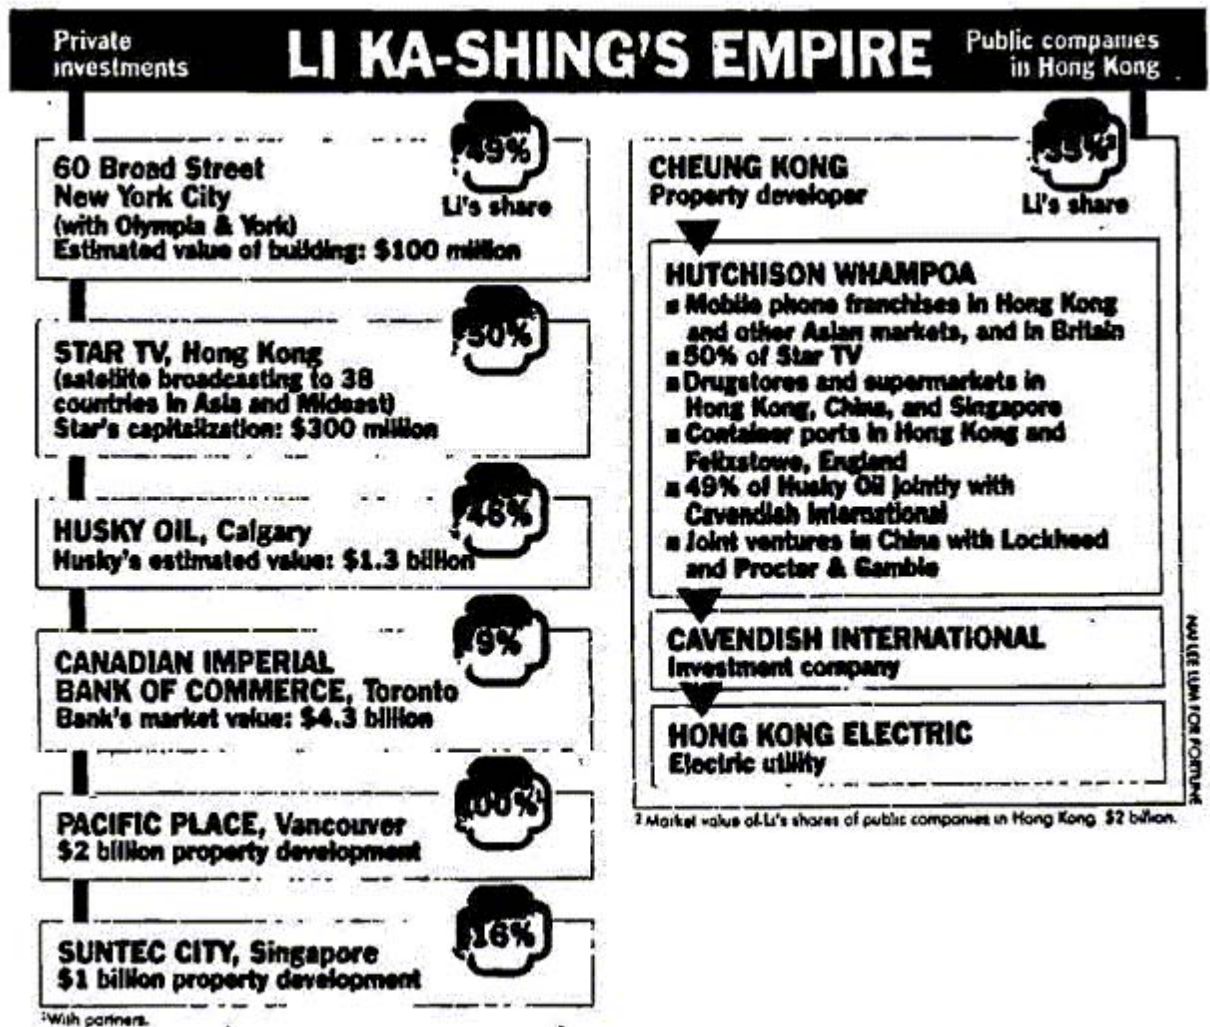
Private investments

LI KA-SHING'S EMPIRE

Public companies in Hong Kong

49%
Li's share
60 Broad Street
New York City
(with Olympia & York)
Estimated value of building: $100 million

50%
STAR TV, Hong Kong
(satellite broadcasting to 38 countries in Asia and Mideast)
Star's capitalization: $300 million

46%
HUSKY OIL, Calgary
Husky's estimated value: $1.3 billion

9%
CANADIAN IMPERIAL BANK OF COMMERCE, Toronto
Bank's market value: $4.3 billion

100%
PACIFIC PLACE, Vancouver
$2 billion property development

16%
SUNTEC CITY, Singapore
$1 billion property development

¹With partners.

35%²
Li's share
CHEUNG KONG
Property developer

HUTCHISON WHAMPOA
■ Mobile phone franchises in Hong Kong and other Asian markets, and in Britain
■ 50% of Star TV
■ Drugstores and supermarkets in Hong Kong, China, and Singapore
■ Container ports in Hong Kong and Felixstowe, England
■ 49% of Husky Oil jointly with Cavendish International
■ Joint ventures in China with Lockheed and Procter & Gamble

CAVENDISH INTERNATIONAL
Investment company

HONG KONG ELECTRIC
Electric utility

² Market value of Li's shares of public companies in Hong Kong: $2 billion.

NAI LEE LUM FOR FORTUNE